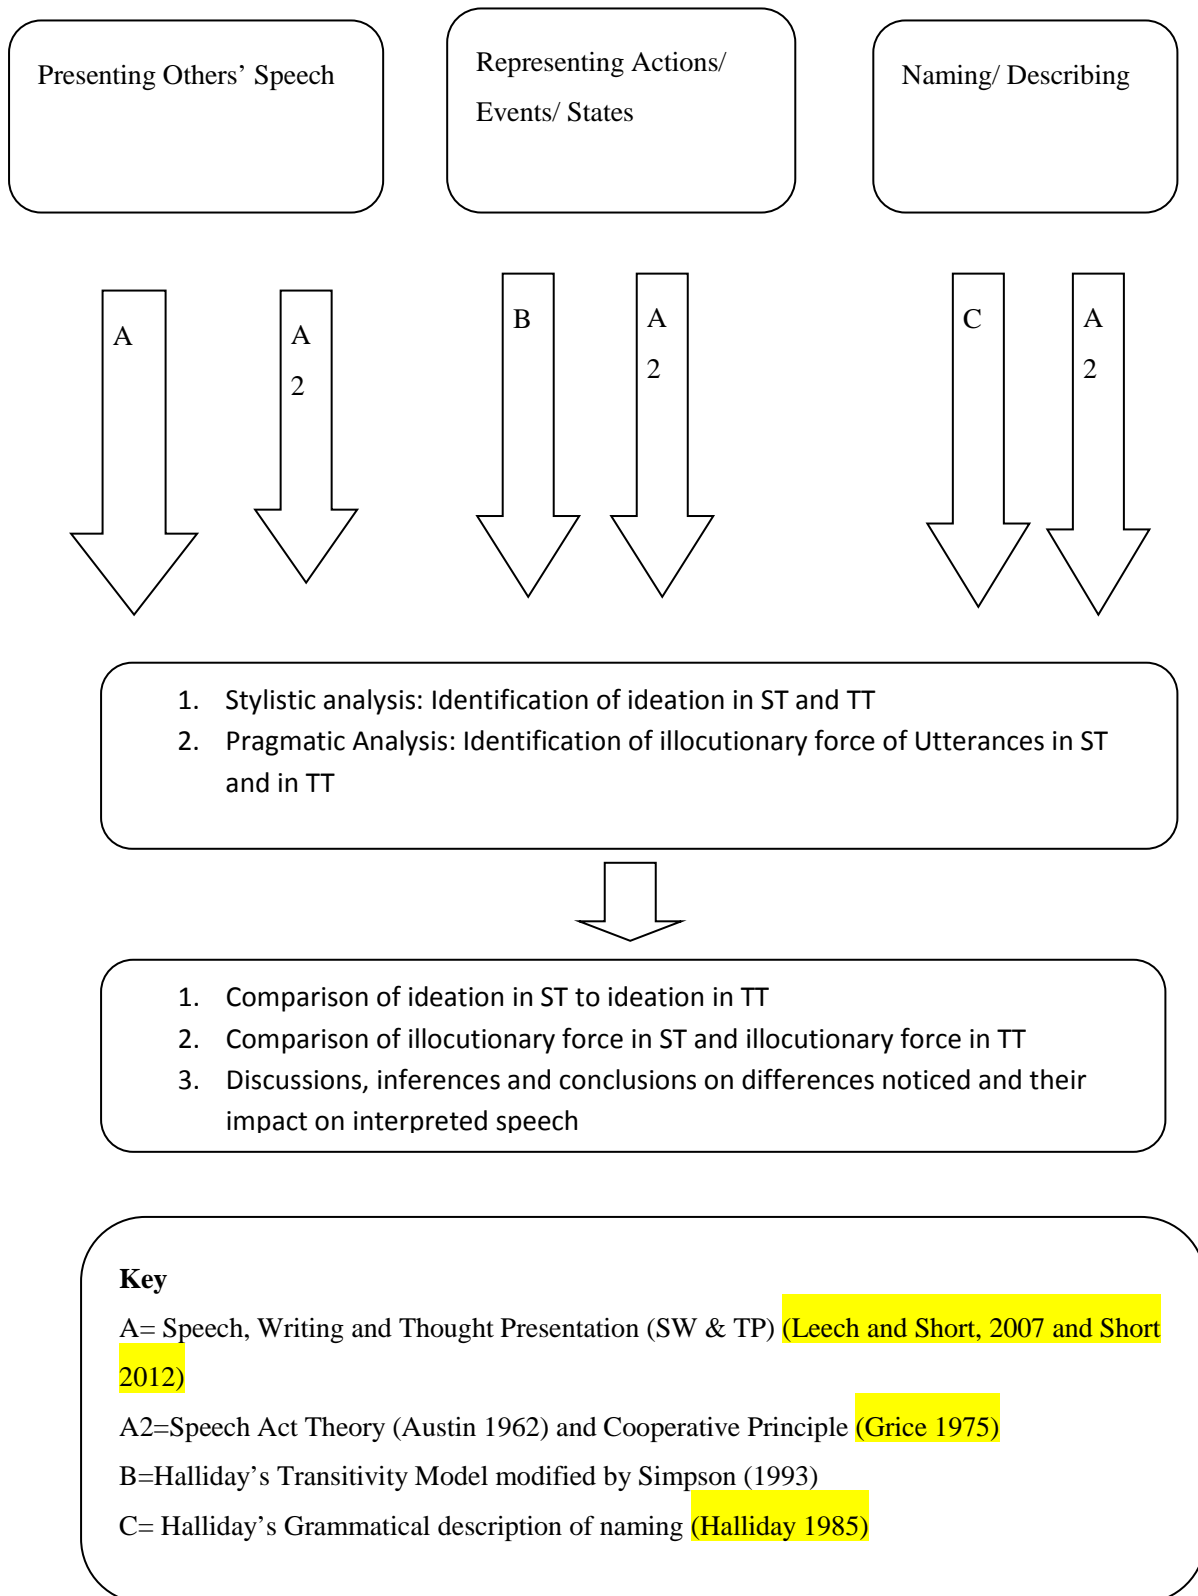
Presenting Others' Speech

Representing Actions/ Events/ States

Naming/ Describing

A

A 2

B

A 2

C

A 2

1. Stylistic analysis: Identification of ideation in ST and TT
2. Pragmatic Analysis: Identification of illocutionary force of Utterances in ST and in TT

1. Comparison of ideation in ST to ideation in TT
2. Comparison of illocutionary force in ST and illocutionary force in TT
3. Discussions, inferences and conclusions on differences noticed and their impact on interpreted speech

**Key**

A= Speech, Writing and Thought Presentation (SW & TP) (Leech and Short, 2007 and Short 2012)

A2=Speech Act Theory (Austin 1962) and Cooperative Principle (Grice 1975)

B=Halliday's Transitivity Model modified by Simpson (1993)

C= Halliday's Grammatical description of naming (Halliday 1985)